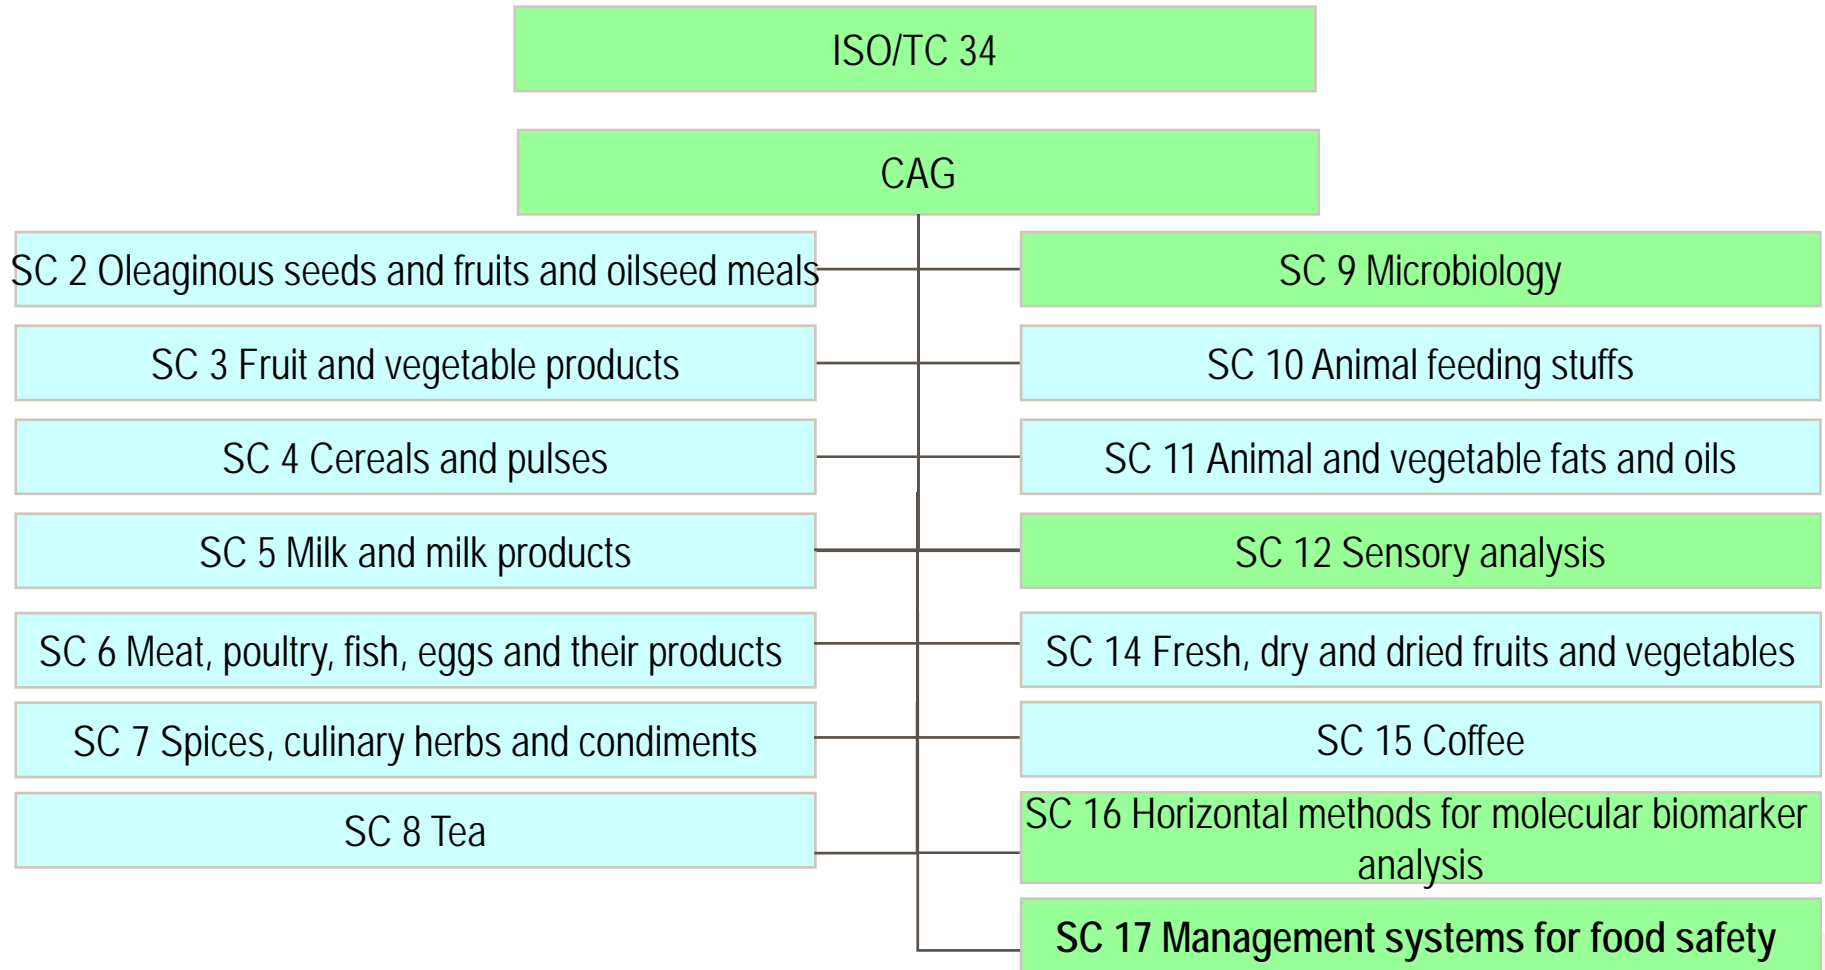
ISO/TC 34

CAG

SC 2 Oleaginous seeds and fruits and oilseed meals

SC 9 Microbiology

SC 3 Fruit and vegetable products

SC 10 Animal feeding stuffs

SC 4 Cereals and pulses

SC 11 Animal and vegetable fats and oils

SC 5 Milk and milk products

SC 12 Sensory analysis

SC 6 Meat, poultry, fish, eggs and their products

SC 14 Fresh, dry and dried fruits and vegetables

SC 7 Spices, culinary herbs and condiments

SC 15 Coffee

SC 8 Tea

SC 16 Horizontal methods for molecular biomarker analysis

SC 17 Management systems for food safety